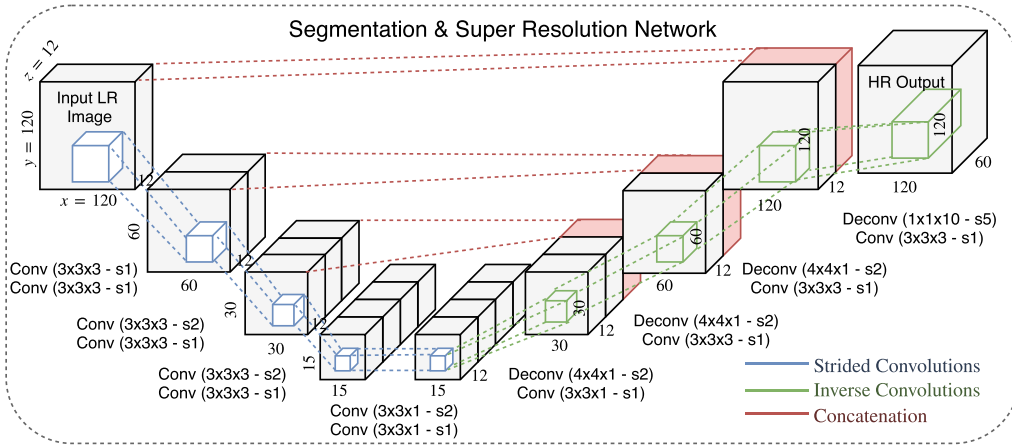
Segmentation & Super Resolution Network

$z = 12$

Input LR Image

$y = 120$

$x = 120$

12

60

60

Conv (3x3x3 - s1)
Conv (3x3x3 - s1)

12

30

30

Conv (3x3x3 - s2)
Conv (3x3x3 - s1)

12

15

15

Conv (3x3x3 - s2)
Conv (3x3x3 - s1)

15

12

Conv (3x3x1 - s2)
Conv (3x3x1 - s1)

Deconv (4x4x1 - s2)
Conv (3x3x1 - s1)

30

12

Deconv (4x4x1 - s2)
Conv (3x3x3 - s1)

60

60

12

Deconv (4x4x1 - s2)
Conv (3x3x3 - s1)

120

120

12

HR Output

120

120

60

Deconv (1x1x10 - s5)
Conv (3x3x3 - s1)

Strided Convolutions
Inverse Convolutions
Concatenation